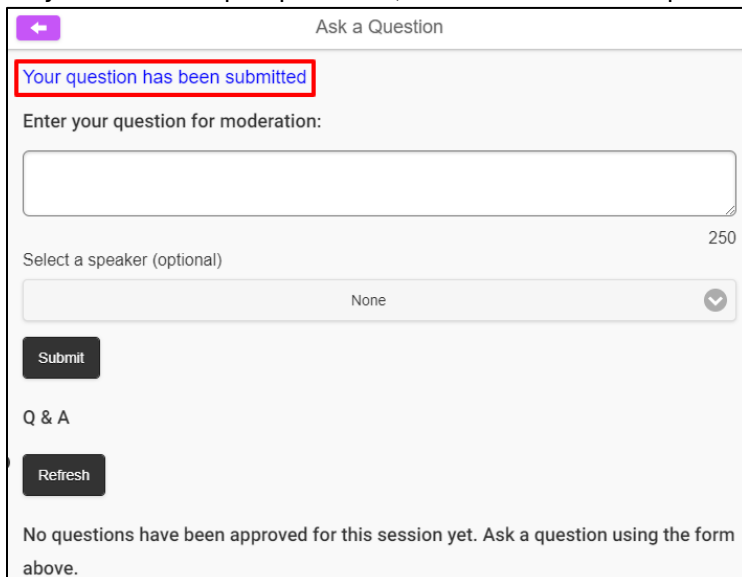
Ask a Question

Your question has been submitted

Enter your question for moderation:

250

Select a speaker (optional)

None

Submit

Q & A

Refresh

No questions have been approved for this session yet. Ask a question using the form above.